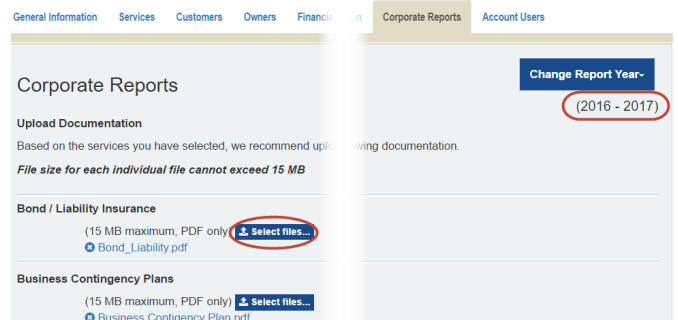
General Information Services Customers Owners Financi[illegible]n Corporate Reports Account Users

Corporate Reports

Change Report Year-

(2016 - 2017)

Upload Documentation

Based on the services you have selected, we recommend upl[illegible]wing documentation.

File size for each individual file cannot exceed 15 MB

Bond / Liability Insurance

(15 MB maximum, PDF only) Select files...

Bond_Liability.pdf

Business Contingency Plans

(15 MB maximum, PDF only) Select files...

Business Contingency Plan.pdf